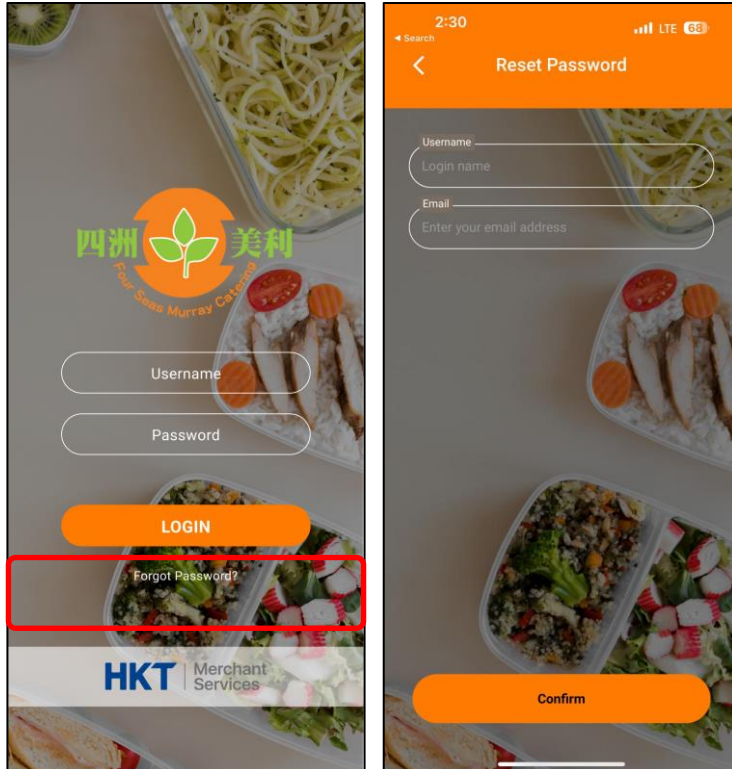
四洲 美利
Four Seas Murray Catering

Username

Password

LOGIN

Forgot Password?

HKT Merchant Services

2:30
◂ Search
LTE 68

Reset Password

Username
Login name

Email
Enter your email address

Confirm